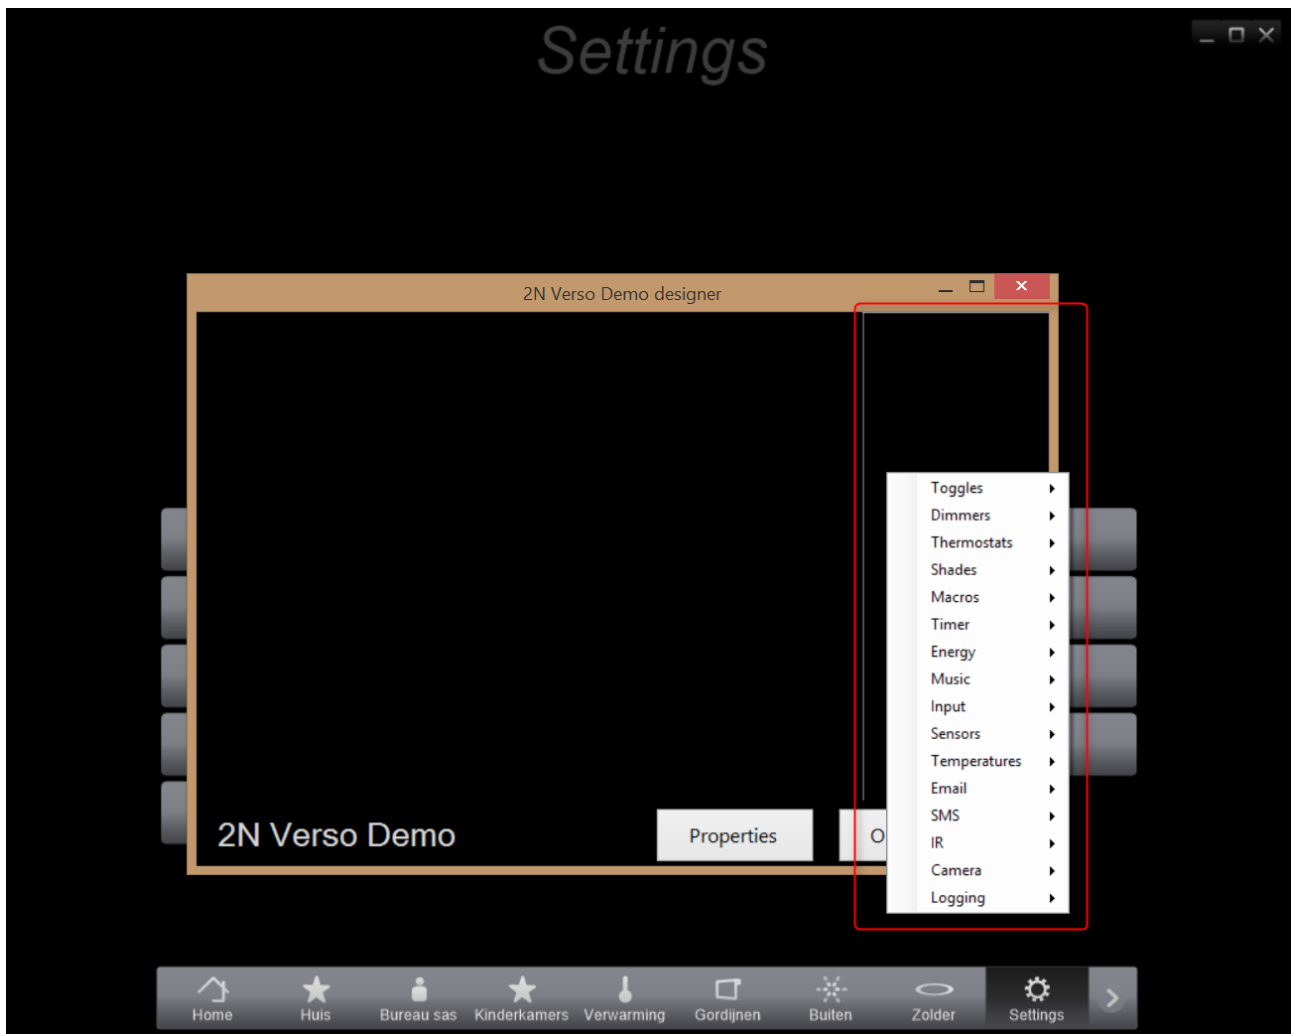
Settings

2N Verso Demo designer

Toggles
Dimmers
Thermostats
Shades
Macros
Timer
Energy
Music
Input
Sensors
Temperatures
Email
SMS
IR
Camera
Logging

2N Verso Demo

Properties

O

Home
Huis
Bureau sas
Kinderkamers
Verwarming
Gordijnen
Buiten
Zolder
Settings